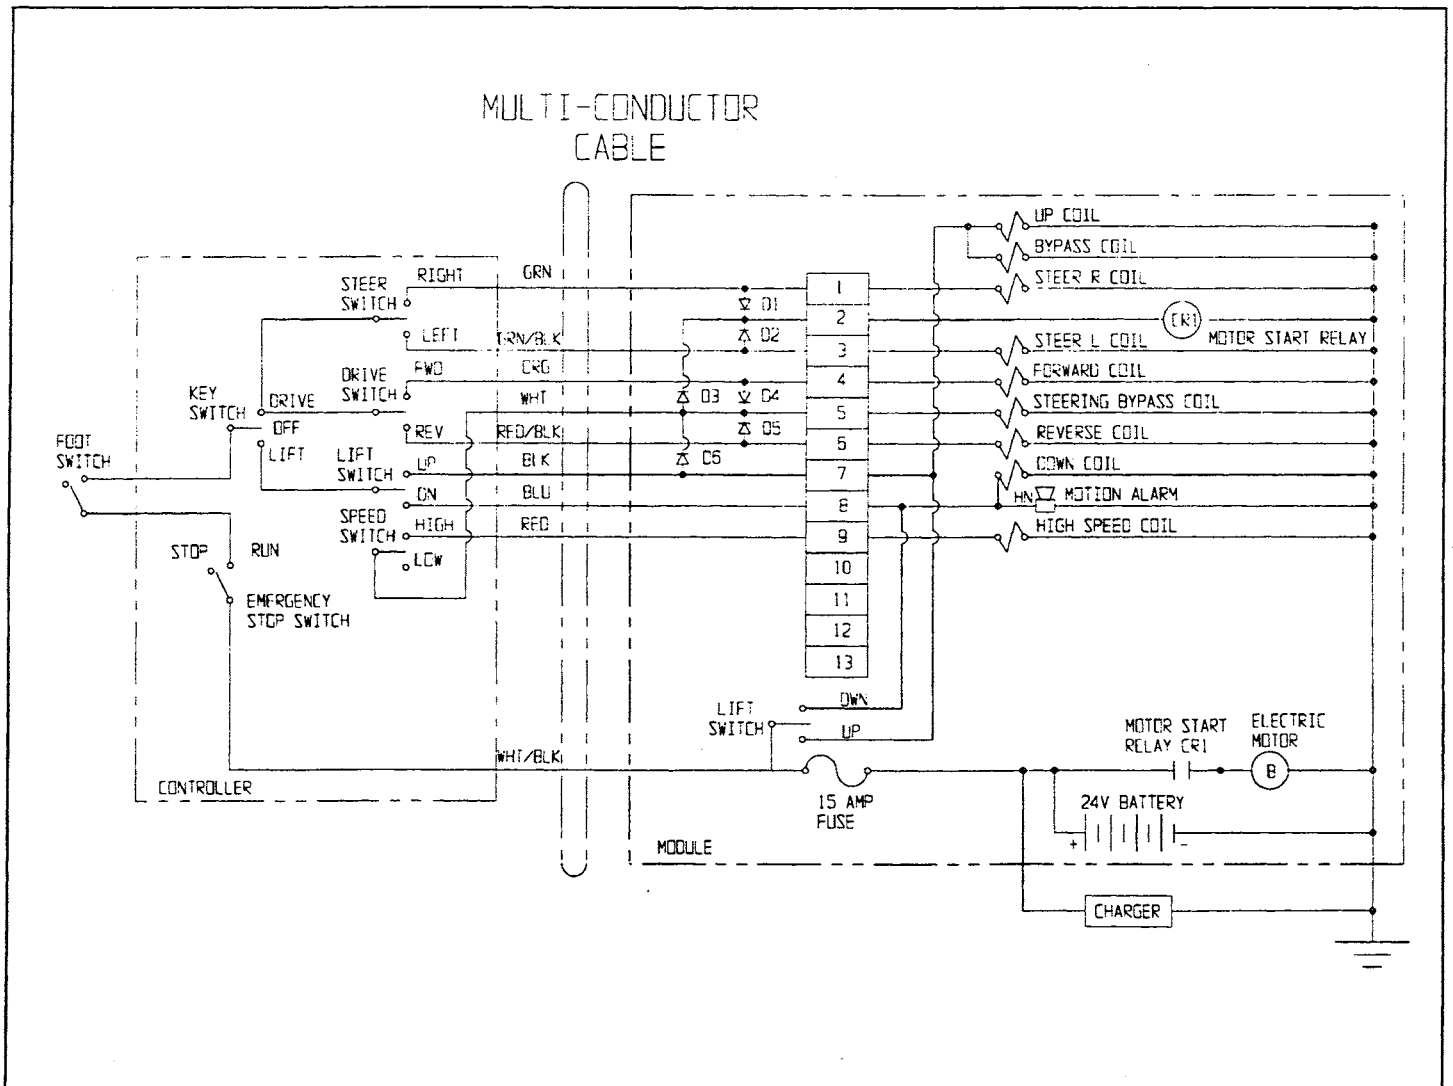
MULTI-CONDUCTOR CABLE

STEER SWITCH
RIGHT
LEFT
GRN
GRN/BLK
DRIVE SWITCH
FWD
ORG
KEY SWITCH
DRIVE
OFF
LIFT
WHT
REV
RED/BLK
FOOT SWITCH
LIFT SWITCH
UP
BLK
DN
BLU
SPEED SWITCH
HIGH
RED
LOW
STOP
RUN
EMERGENCY STOP SWITCH
CONTROLLER
WHT/BLK

D1
D2
D3
D4
D5
D6

1
2
3
4
5
6
7
8
9
10
11
12
13

UP COIL
BYPASS COIL
STEER R COIL
CR1
MOTOR START RELAY
STEER L COIL
FORWARD COIL
STEERING BYPASS COIL
REVERSE COIL
DOWN COIL
HN
MOTION ALARM
HIGH SPEED COIL

LIFT SWITCH
DWN
UP
15 AMP FUSE
MOTOR START RELAY CR1
ELECTRIC MOTOR
B
24V BATTERY
+
-
MODULE
CHARGER